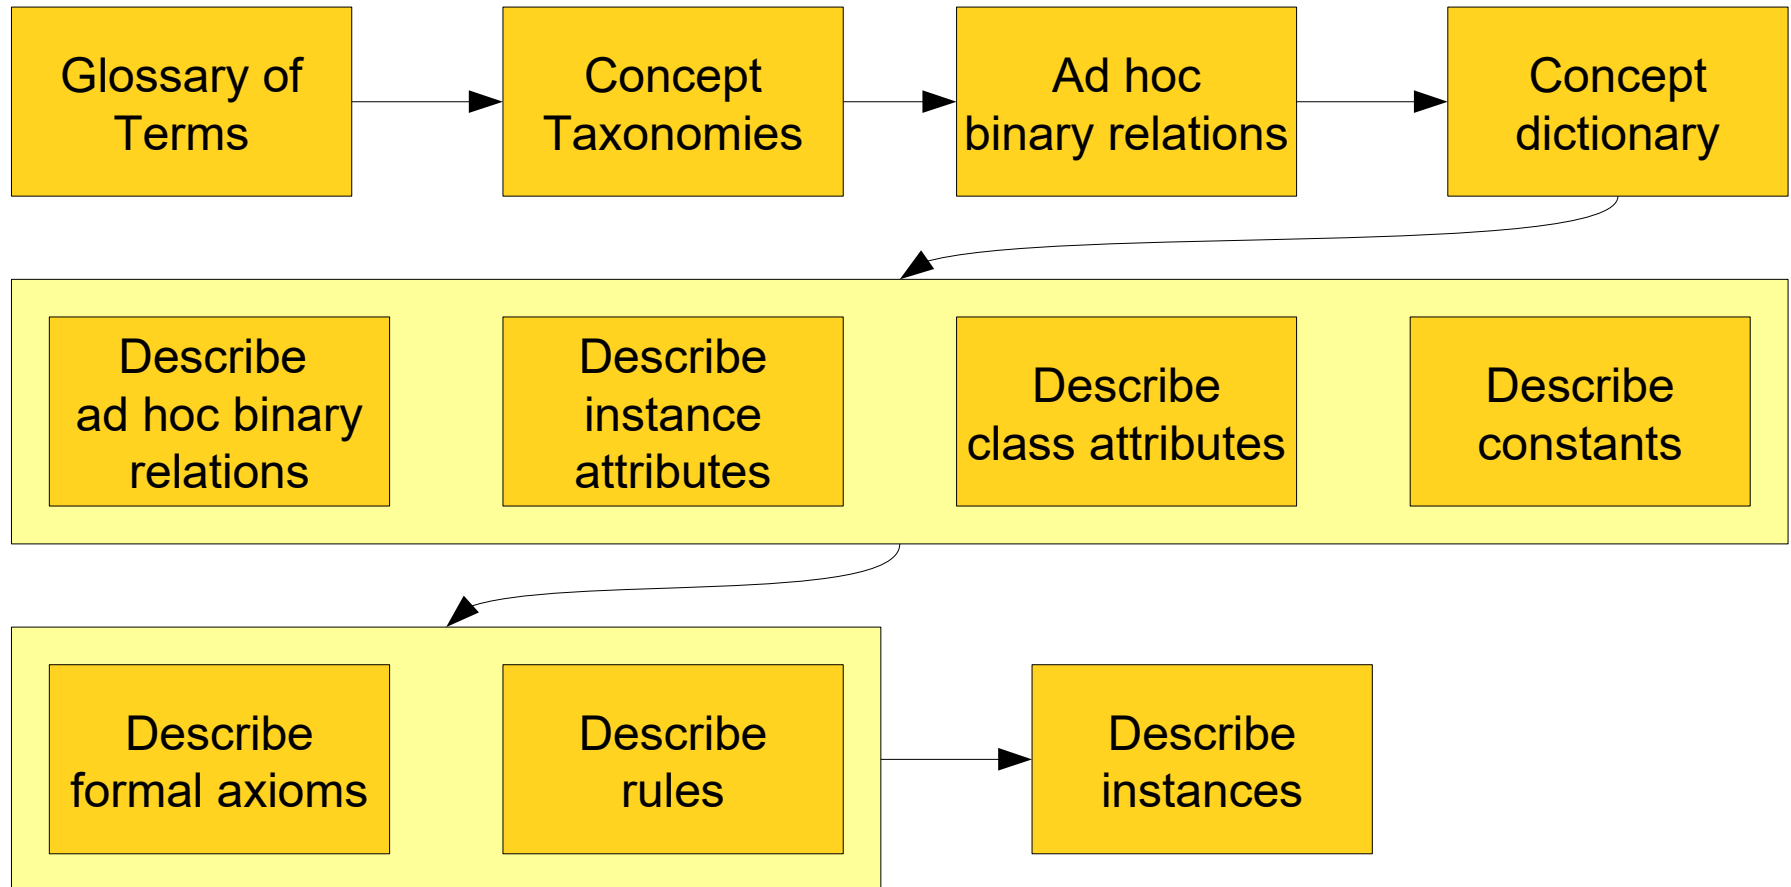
Glossary of Terms

Concept Taxonomies

Ad hoc binary relations

Concept dictionary

Describe ad hoc binary relations

Describe instance attributes

Describe class attributes

Describe constants

Describe formal axioms

Describe rules

Describe instances